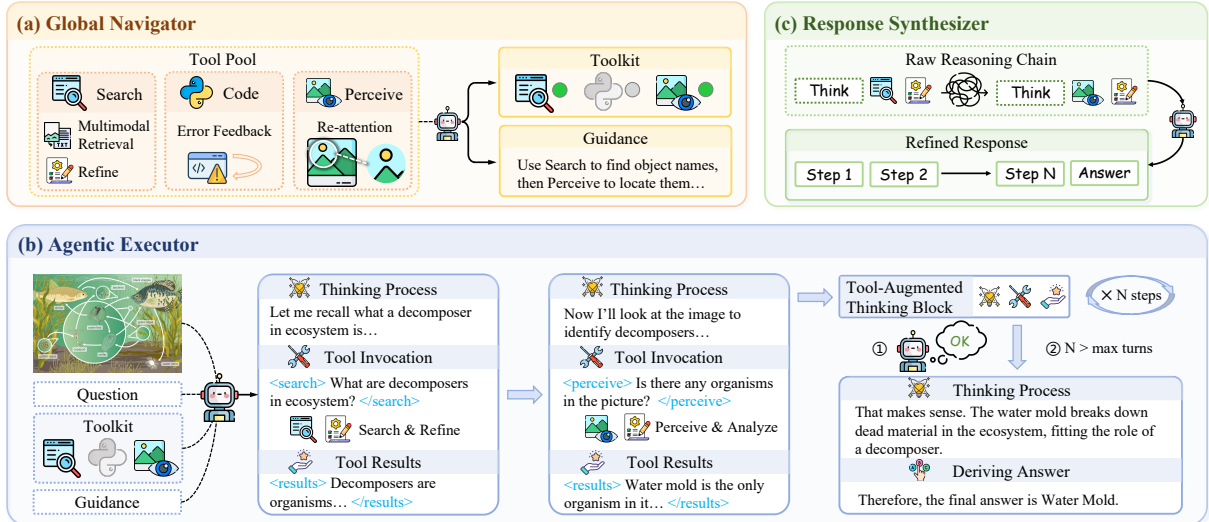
(a) Global Navigator

Tool Pool

Search

Multimodal Retrieval

Refine

Code

Error Feedback

Perceive

Re-attention

Toolkit

Guidance

Use Search to find object names, then Perceive to locate them…

(c) Response Synthesizer

Raw Reasoning Chain

Think

Think

Refined Response

Step 1

Step 2

Step N

Answer

(b) Agentic Executor

Question

Toolkit

Guidance

Thinking Process

Let me recall what a decomposer in ecosystem is…

Tool Invocation

<search> What are decomposers in ecosystem? </search>

Search & Refine

Tool Results

<results> Decomposers are organisms… </results>

Thinking Process

Now I'll look at the image to identify decomposers…

Tool Invocation

<perceive> Is there any organisms in the picture? </perceive>

Perceive & Analyze

Tool Results

<results> Water mold is the only organism in it… </results>

Tool-Augmented Thinking Block

× N steps

① OK

② N > max turns

Thinking Process

That makes sense. The water mold breaks down dead material in the ecosystem, fitting the role of a decomposer.

Deriving Answer

Therefore, the final answer is Water Mold.